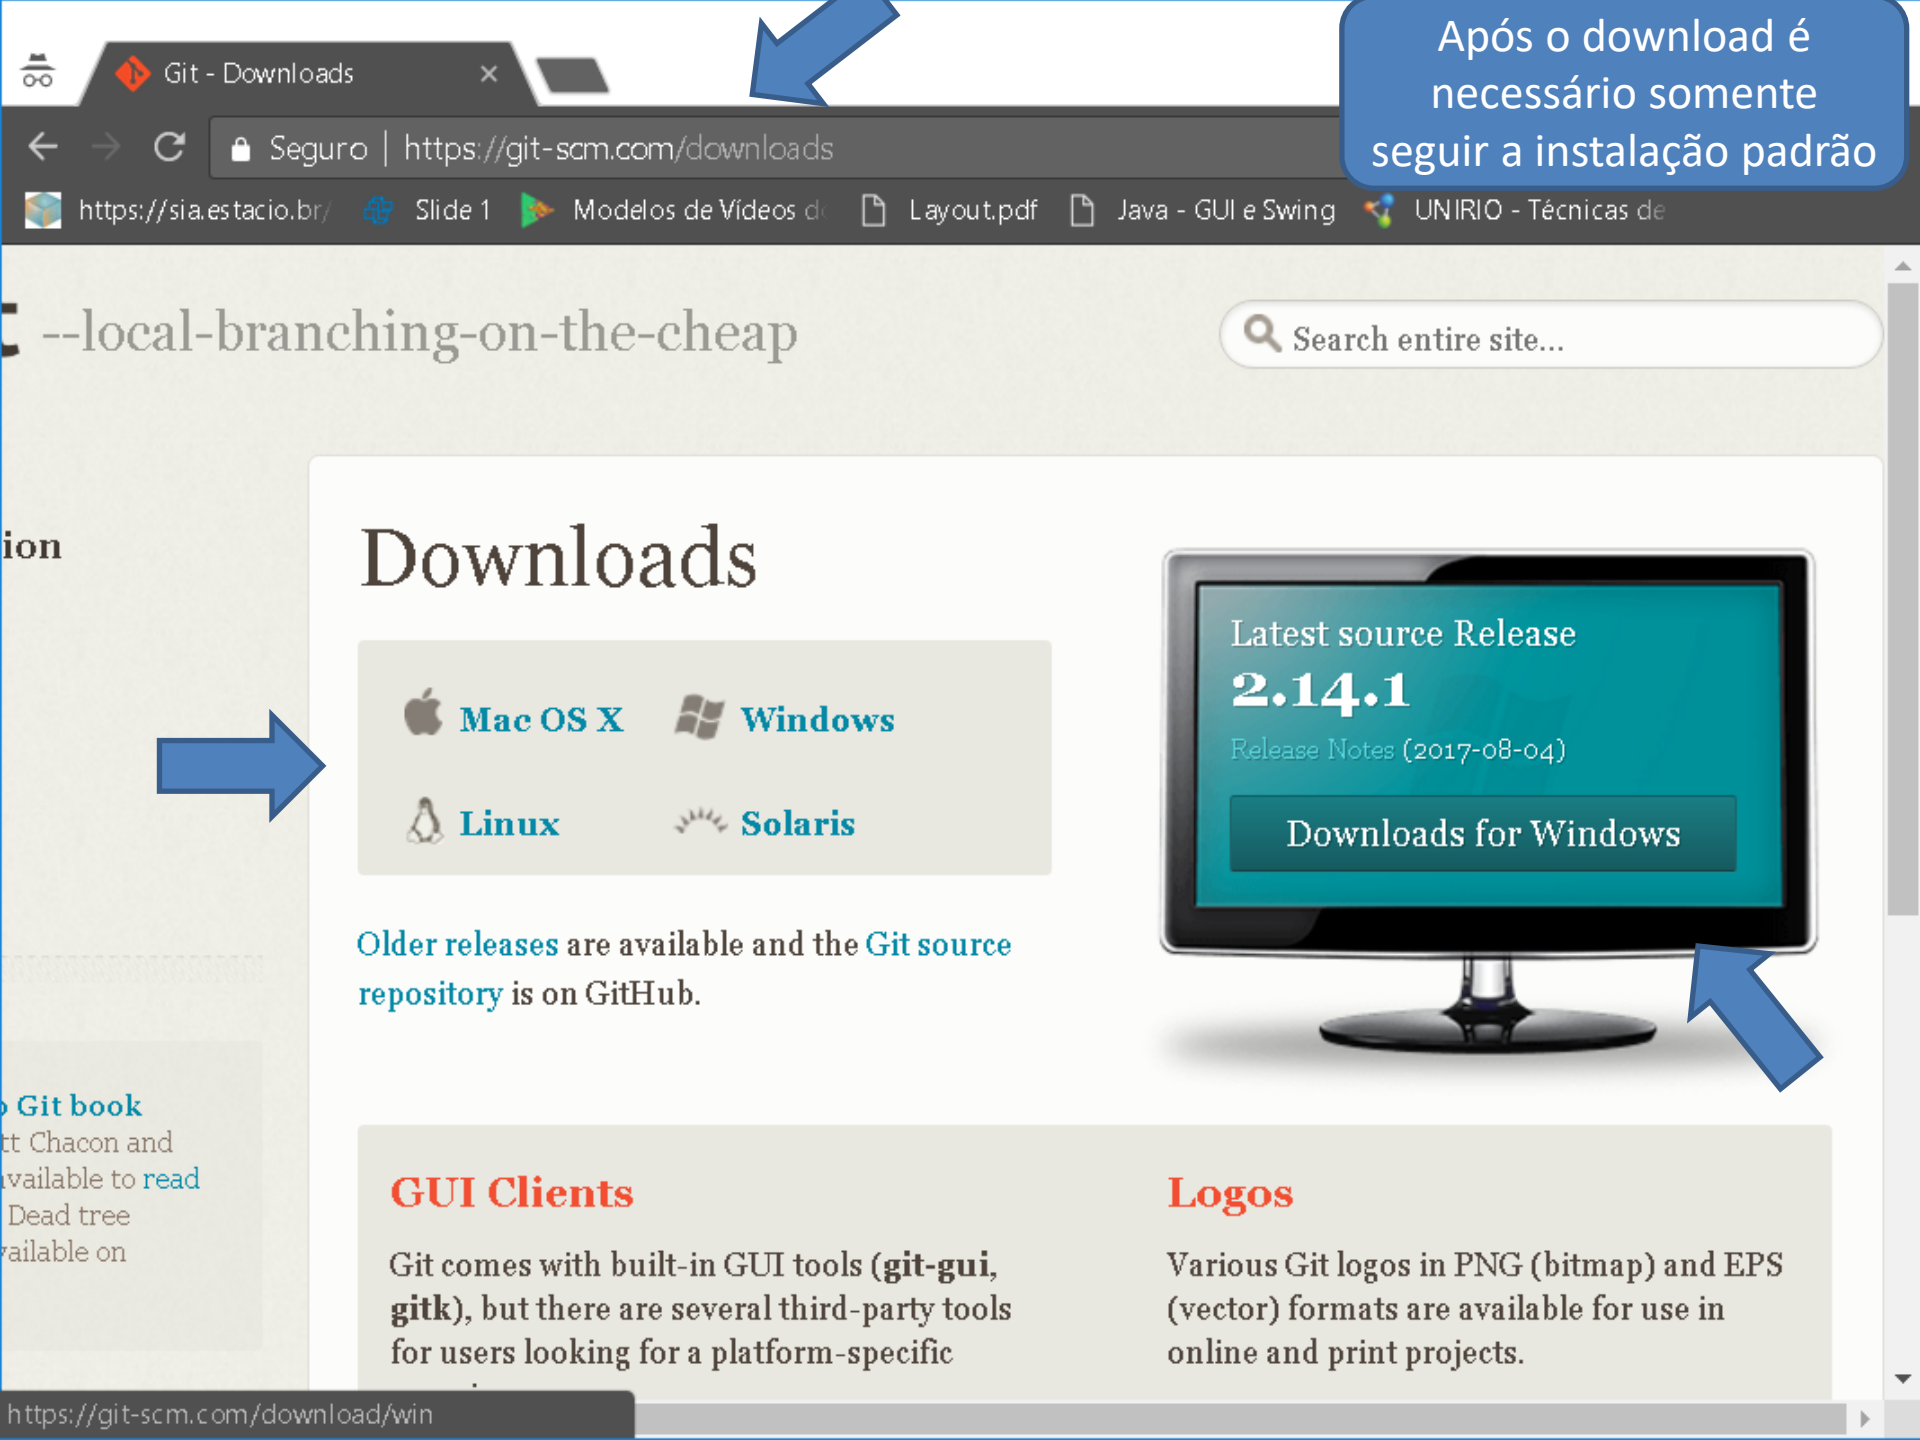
Git - Downloads ×

Após o download é necessário somente seguir a instalação padrão

Seguro | https://git-scm.com/downloads

https://sia.estacio.br/ Slide 1 Modelos de Vídeos d Layout.pdf Java - GUI e Swing UNIRIO - Técnicas de

--local-branching-on-the-cheap

Search entire site...

ion

Downloads

Mac OS X Windows

Linux Solaris

Older releases are available and the Git source repository is on GitHub.

Latest source Release
2.14.1
Release Notes (2017-08-04)
Downloads for Windows

Git book
tt Chacon and
available to read
Dead tree
ailable on

GUI Clients

Git comes with built-in GUI tools (git-gui, gitk), but there are several third-party tools for users looking for a platform-specific

Logos

Various Git logos in PNG (bitmap) and EPS (vector) formats are available for use in online and print projects.

https://git-scm.com/download/win